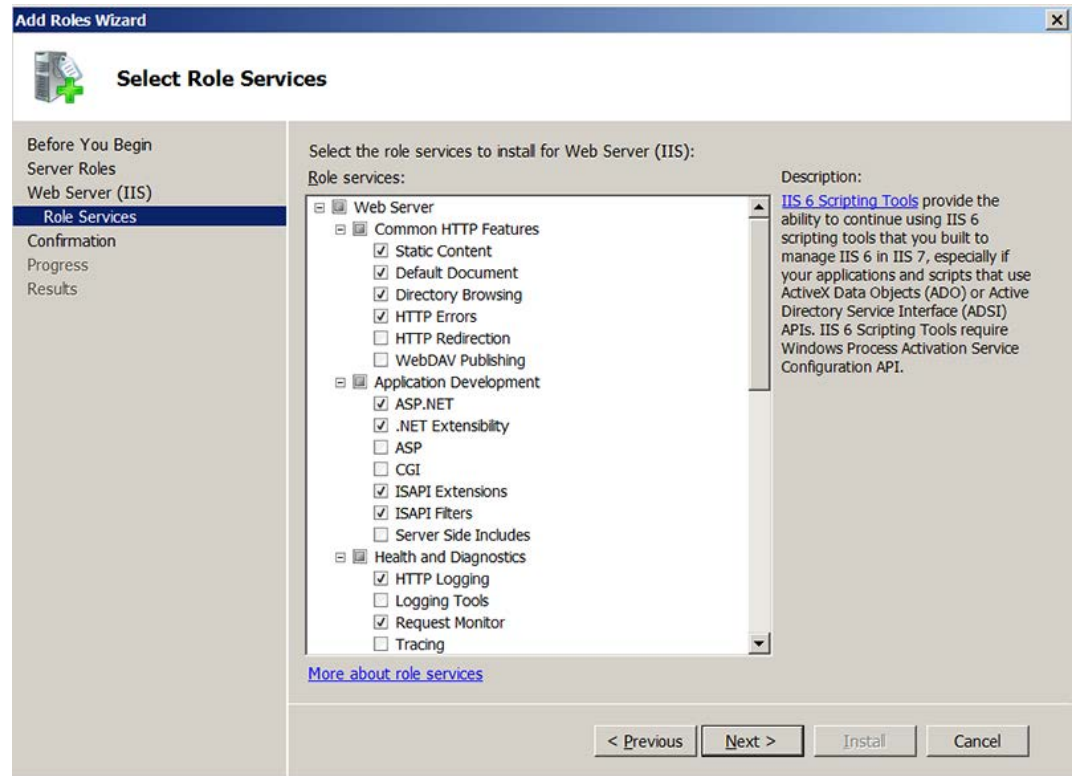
Add Roles Wizard

Select Role Services

Before You Begin
Server Roles
Web Server (IIS)
Role Services
Confirmation
Progress
Results

Select the role services to install for Web Server (IIS):

Role services:

Web Server
Common HTTP Features
Static Content
Default Document
Directory Browsing
HTTP Errors
HTTP Redirection
WebDAV Publishing
Application Development
ASP.NET
.NET Extensibility
ASP
CGI
ISAPI Extensions
ISAPI Filters
Server Side Includes
Health and Diagnostics
HTTP Logging
Logging Tools
Request Monitor
Tracing

Description:

IIS 6 Scripting Tools provide the ability to continue using IIS 6 scripting tools that you built to manage IIS 6 in IIS 7, especially if your applications and scripts that use ActiveX Data Objects (ADO) or Active Directory Service Interface (ADSI) APIs. IIS 6 Scripting Tools require Windows Process Activation Service Configuration API.

More about role services

< Previous
Next >
Install
Cancel